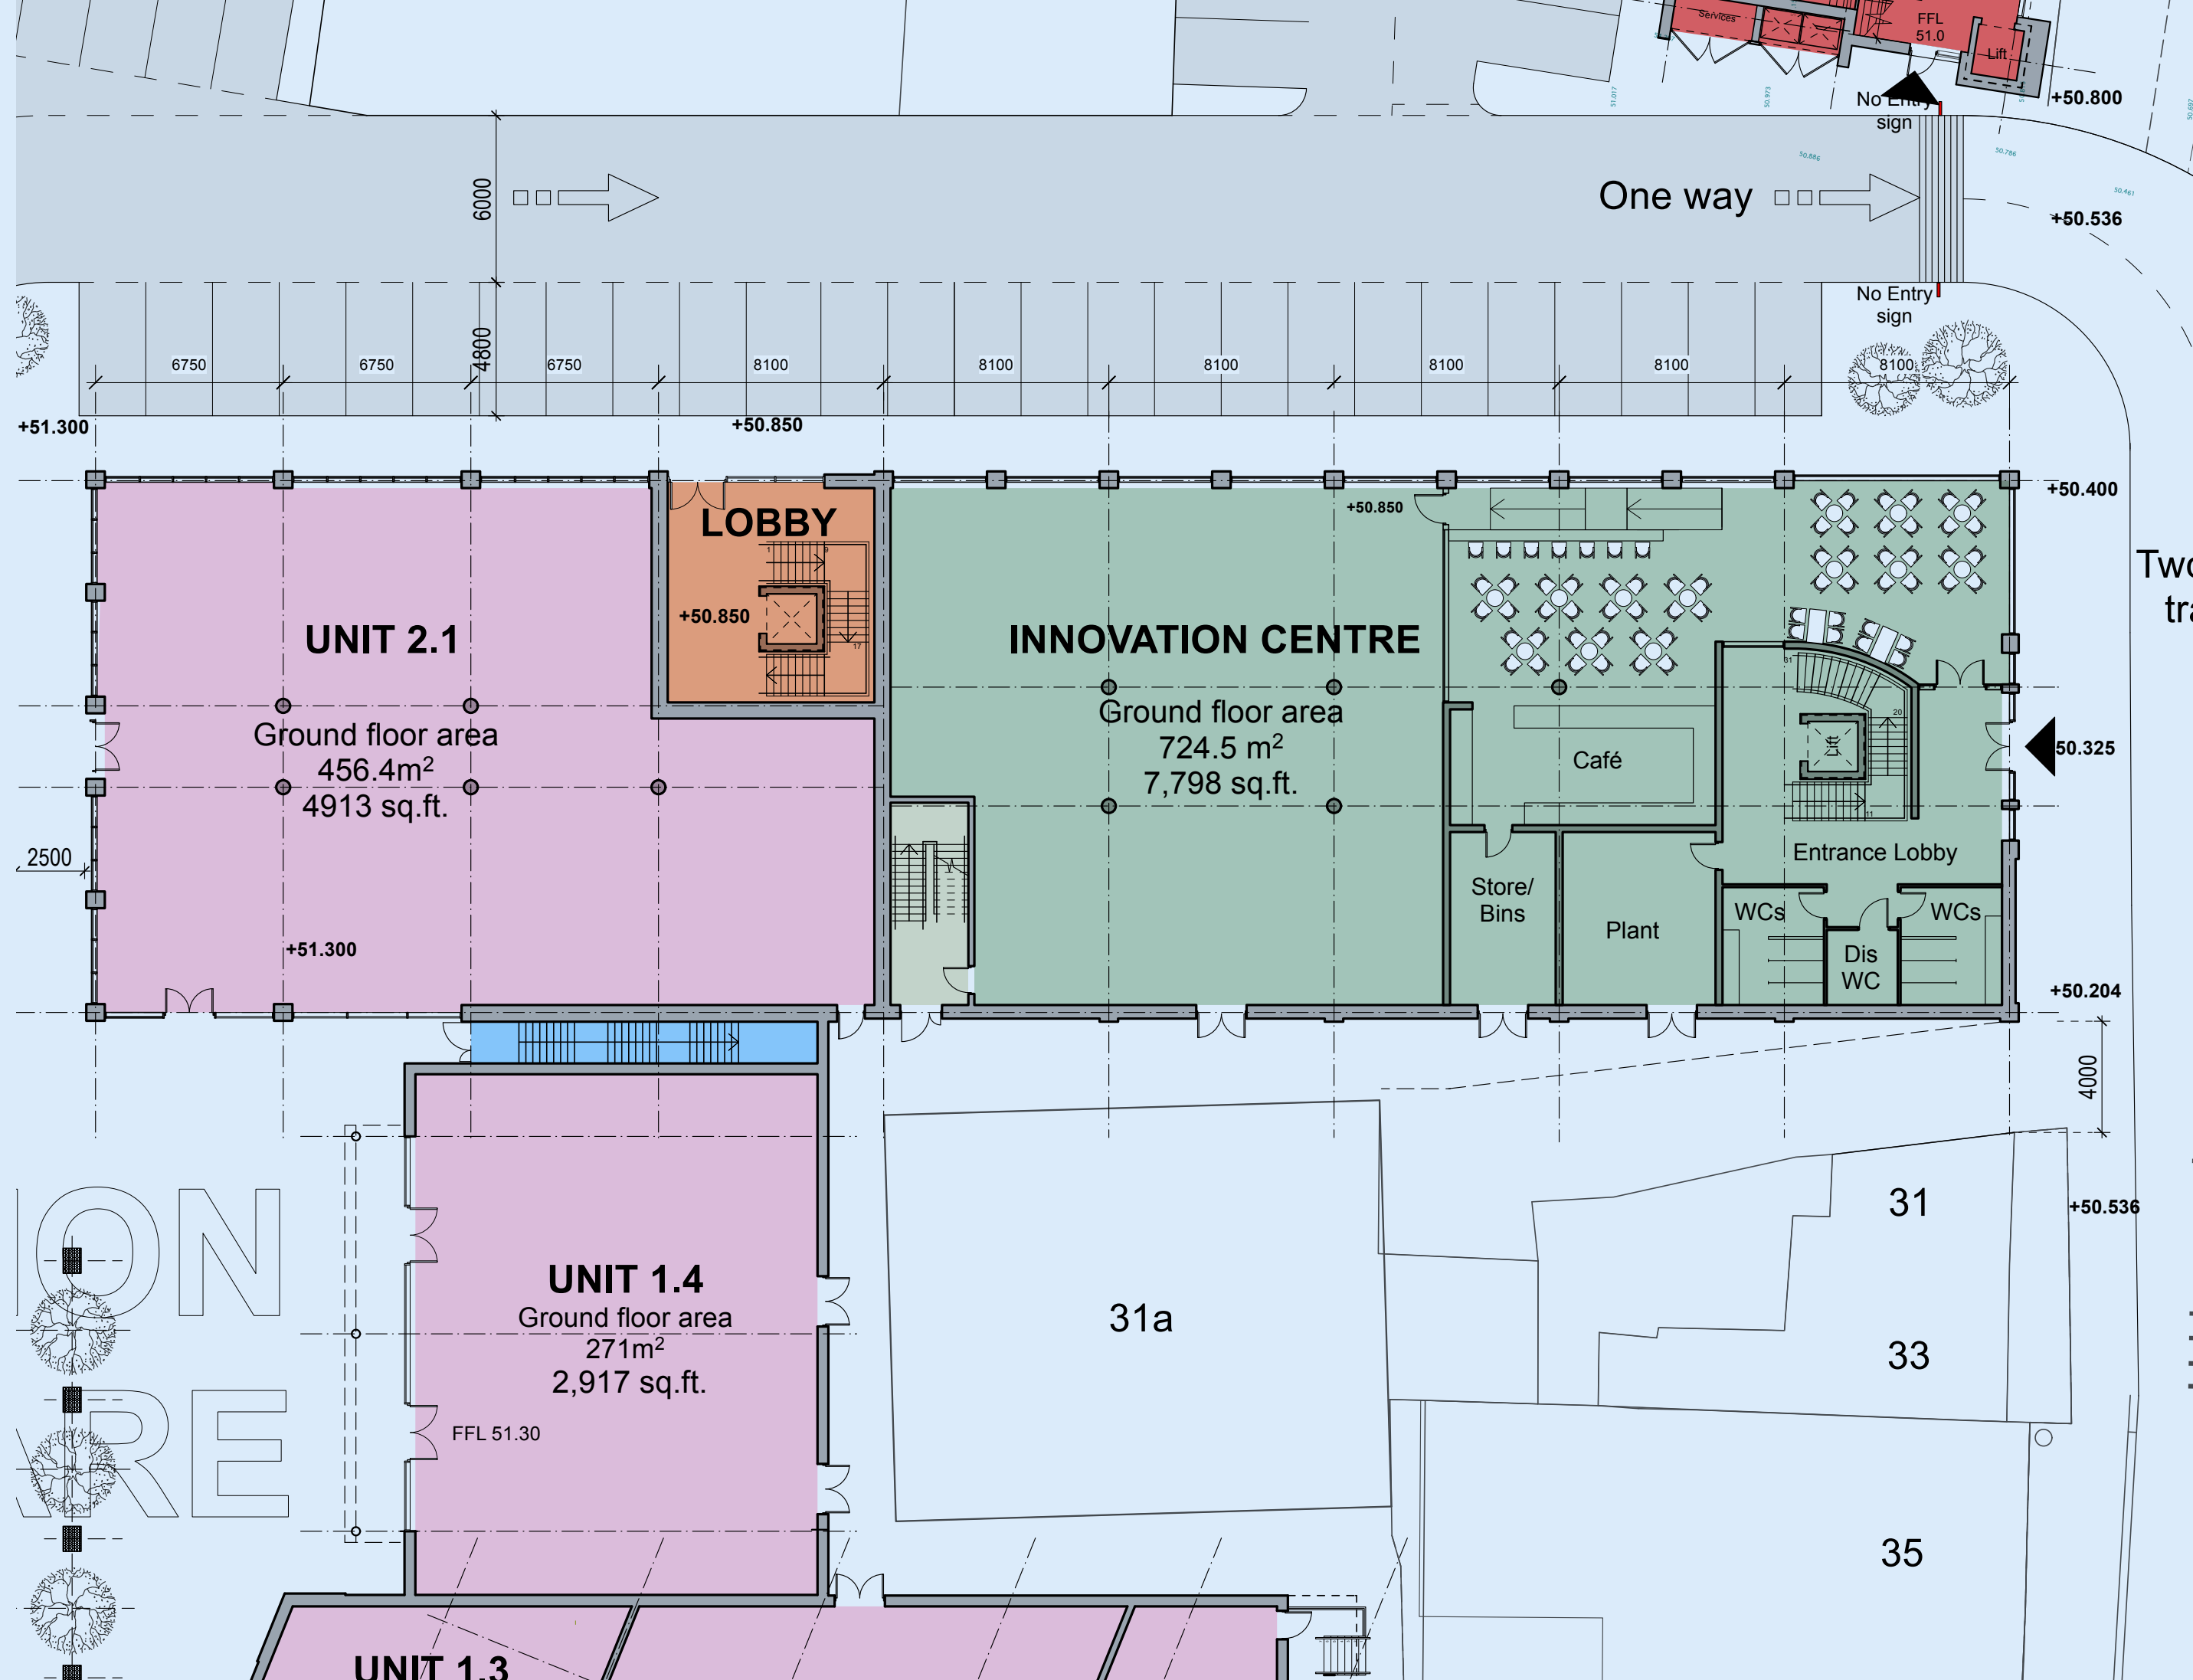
Services
FFL
51.0
Lift
No Entry
sign
+50.800
6000
One way
+50.536
No Entry
sign
4800
6750
6750
6750
8100
8100
8100
8100
8100
8100
+51.300
+50.850
+50.400
Two
tra
LOBBY
+50.850
+50.850
UNIT 2.1
INNOVATION CENTRE
Ground floor area
456.4m$^2$
4913 sq.ft.
Ground floor area
724.5 m$^2$
7,798 sq.ft.
Café
50.325
2500
Entrance Lobby
Store/
Bins
Plant
WCs
WCs
Dis
WC
+51.300
+50.204
4000
31
+50.536
UNIT 1.4
Ground floor area
271m$^2$
2,917 sq.ft.
31a
33
FFL 51.30
35
ION
RE
UNIT 1.3